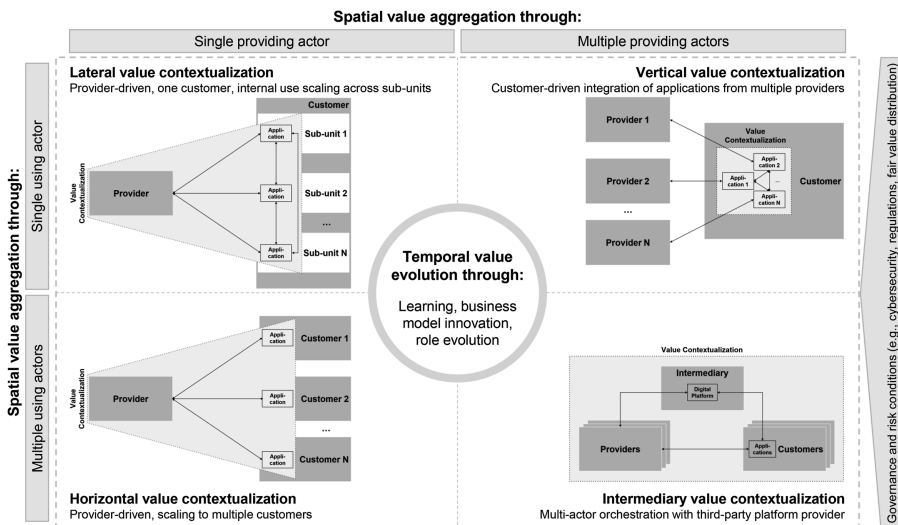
Spatial value aggregation through:

Single providing actor

Multiple providing actors

Spatial value aggregation through:

Single using actor

Multiple using actors

Governance and risk conditions (e.g., cybersecurity, regulations, fair value distribution)

Lateral value contextualization
Provider-driven, one customer, internal use scaling across sub-units

Customer

Value Contextualization

Provider

Application

Sub-unit 1

Application

Sub-unit 2

...

Application

Sub-unit N

Vertical value contextualization
Customer-driven integration of applications from multiple providers

Provider 1

Value Contextualization

Application 2

Provider 2

Application 1

...

Customer

...

Application N

Provider N

Temporal value evolution through:

Learning, business model innovation, role evolution

Value Contextualization

Provider

Application

Customer 1

Application

Customer 2

...

Application

Customer N

Value Contextualization

Intermediary

Digital Platform

Providers

Applications

Customers

Horizontal value contextualization
Provider-driven, scaling to multiple customers

Intermediary value contextualization
Multi-actor orchestration with third-party platform provider